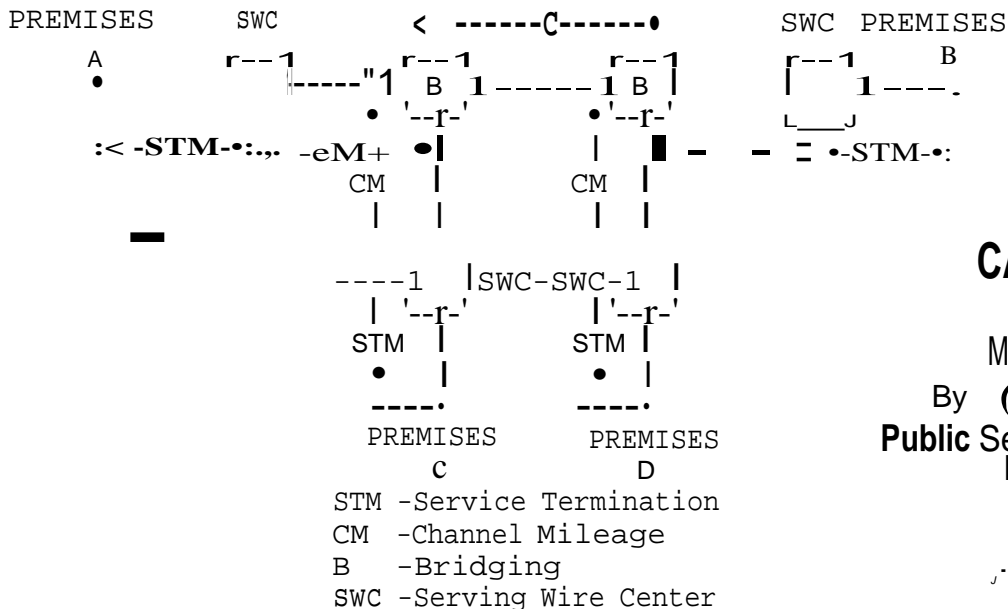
PREMISES A
SWC
< ------C------•
SWC PREMISES B

B
B

:< -STM-•:.,. -eM+
CM
CM
•-STM-•:

SWC-SWC-1

STM
STM

PREMISES C
PREMISES D

STM -Service Termination
CM -Channel Mileage
B -Bridging
SWC -Serving Wire Center

CA

M
By (
Public Se
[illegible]